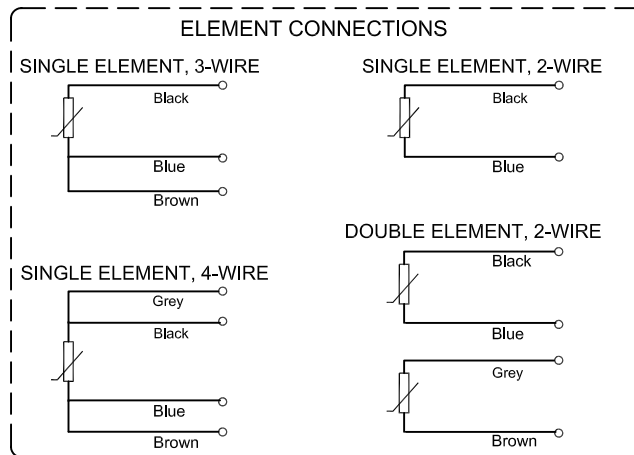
ELEMENT CONNECTIONS

SINGLE ELEMENT, 3-WIRE

Black

Blue

Brown

SINGLE ELEMENT, 2-WIRE

Black

Blue

DOUBLE ELEMENT, 2-WIRE

Black

Blue

Grey

Brown

SINGLE ELEMENT, 4-WIRE

Grey

Black

Blue

Brown